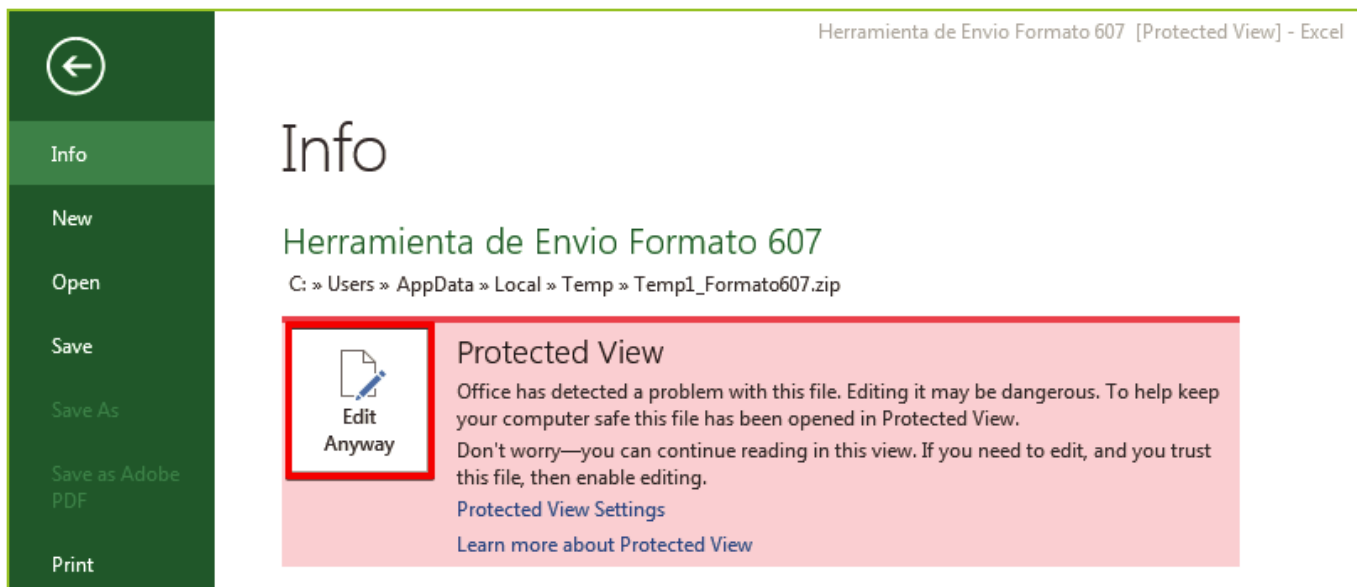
Herramienta de Envio Formato 607 [Protected View] - Excel

Info

New

Open

Save

Save As

Save as Adobe PDF

Print

Info

Herramienta de Envio Formato 607

C: » Users » AppData » Local » Temp » Temp1_Formato607.zip

Edit Anyway

Protected View

Office has detected a problem with this file. Editing it may be dangerous. To help keep your computer safe this file has been opened in Protected View.

Don't worry—you can continue reading in this view. If you need to edit, and you trust this file, then enable editing.

Protected View Settings

Learn more about Protected View